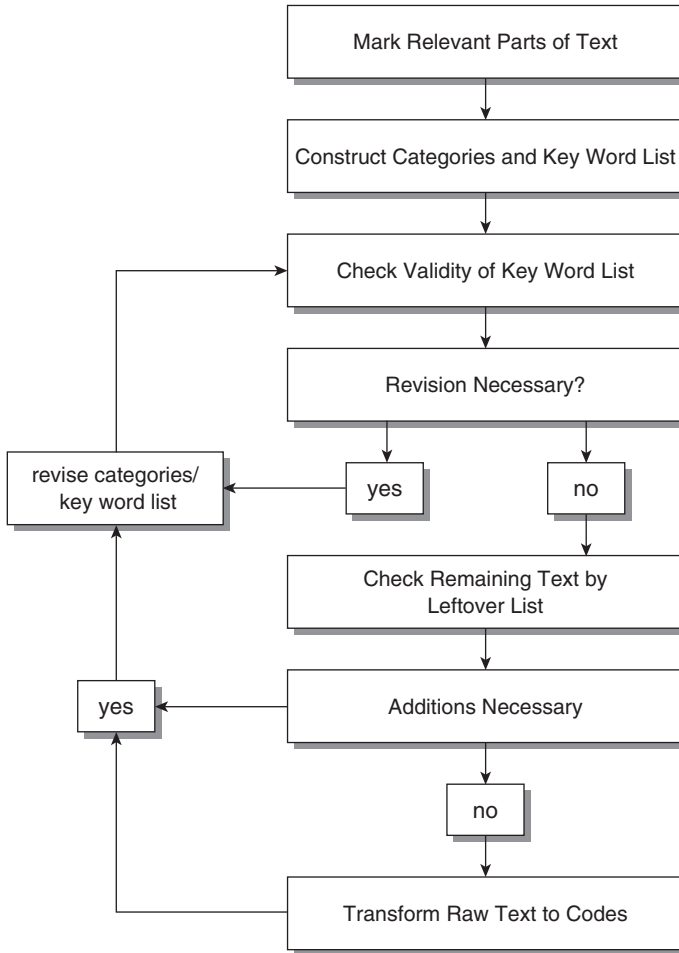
Mark Relevant Parts of Text

Construct Categories and Key Word List

Check Validity of Key Word List

Revision Necessary?

revise categories/ key word list

yes

no

Check Remaining Text by Leftover List

yes

Additions Necessary

no

Transform Raw Text to Codes